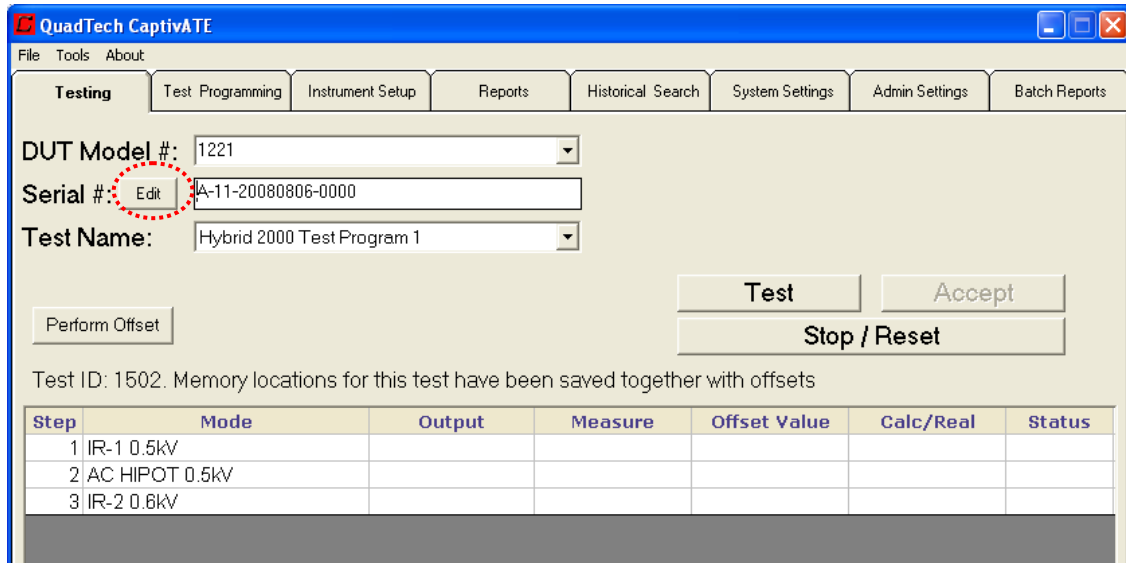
QuadTech CaptivATE

File Tools About

Testing | Test Programming | Instrument Setup | Reports | Historical Search | System Settings | Admin Settings | Batch Reports

DUT Model #: 1221

Serial #: Edit A-11-20080806-0000

Test Name: Hybrid 2000 Test Program 1

Test

Accept

Perform Offset

Stop / Reset

Test ID: 1502. Memory locations for this test have been saved together with offsets

| Step | Mode | Output | Measure | Offset Value | Calc/Real | Status |
|---|---|---|---|---|---|---|
| 1 | IR-1 0.5kV | | | | | |
| 2 | AC HIPOT 0.5kV | | | | | |
| 3 | IR-2 0.6kV | | | | | |